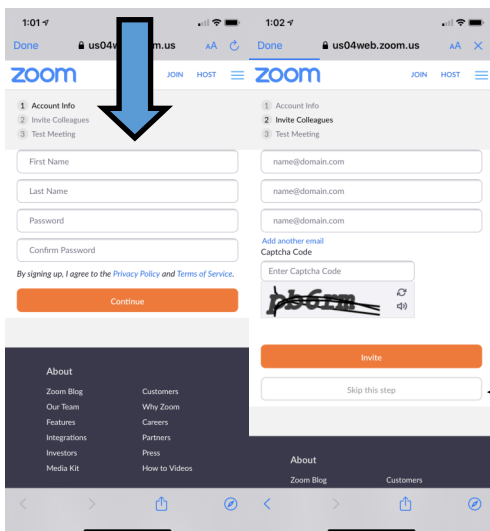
1:01

Done us04w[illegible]m.us AA

zoom JOIN HOST

1 Account Info
2 Invite Colleagues
3 Test Meeting

First Name

Last Name

Password

Confirm Password

By signing up, I agree to the Privacy Policy and Terms of Service.

Continue

About

Zoom Blog
Our Team
Features
Integrations
Investors
Media Kit

Customers
Why Zoom
Careers
Partners
Press
How to Videos

1:02

Done us04web.zoom.us AA

zoom JOIN HOST

1 Account Info
2 Invite Colleagues
3 Test Meeting

name@domain.com

name@domain.com

name@domain.com

Add another email
Captcha Code

Enter Captcha Code

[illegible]

Invite

Skip this step

About

Zoom Blog
Customers